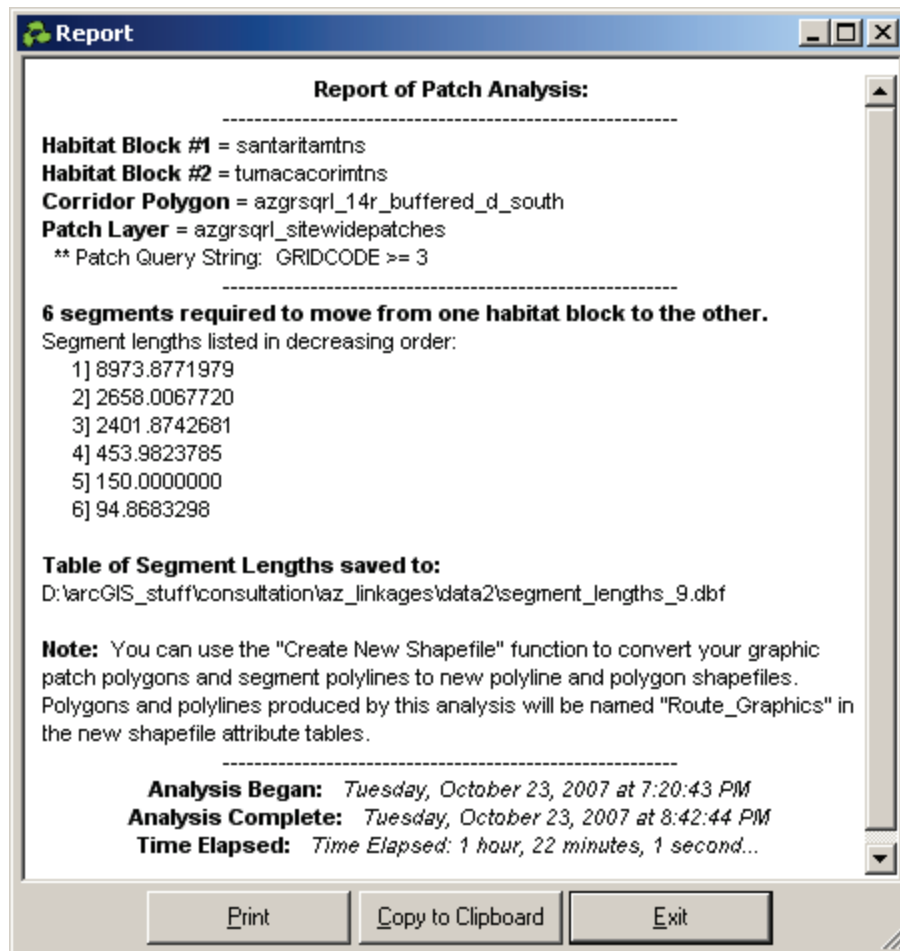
Report

Report of Patch Analysis:

---------------------------------------------------------

Habitat Block #1 = santaritamtns
Habitat Block #2 = tumacacorimtns
Corridor Polygon = azgrsqrl_14r_buffered_d_south
Patch Layer = azgrsqrl_sitewidepatches
** Patch Query String: GRIDCODE >= 3

---------------------------------------------------------

6 segments required to move from one habitat block to the other.
Segment lengths listed in decreasing order:
1] 8973.8771979
2] 2658.0067720
3] 2401.8742681
4] 453.9823785
5] 150.0000000
6] 94.8683298

Table of Segment Lengths saved to:
D:\arcGIS_stuff\consultation\az_linkages\data2\segment_lengths_9.dbf

Note: You can use the "Create New Shapefile" function to convert your graphic patch polygons and segment polylines to new polyline and polygon shapefiles. Polygons and polylines produced by this analysis will be named "Route_Graphics" in the new shapefile attribute tables.

---------------------------------------------------------

Analysis Began: Tuesday, October 23, 2007 at 7:20:43 PM
Analysis Complete: Tuesday, October 23, 2007 at 8:42:44 PM
Time Elapsed: Time Elapsed: 1 hour, 22 minutes, 1 second...

Print | Copy to Clipboard | Exit